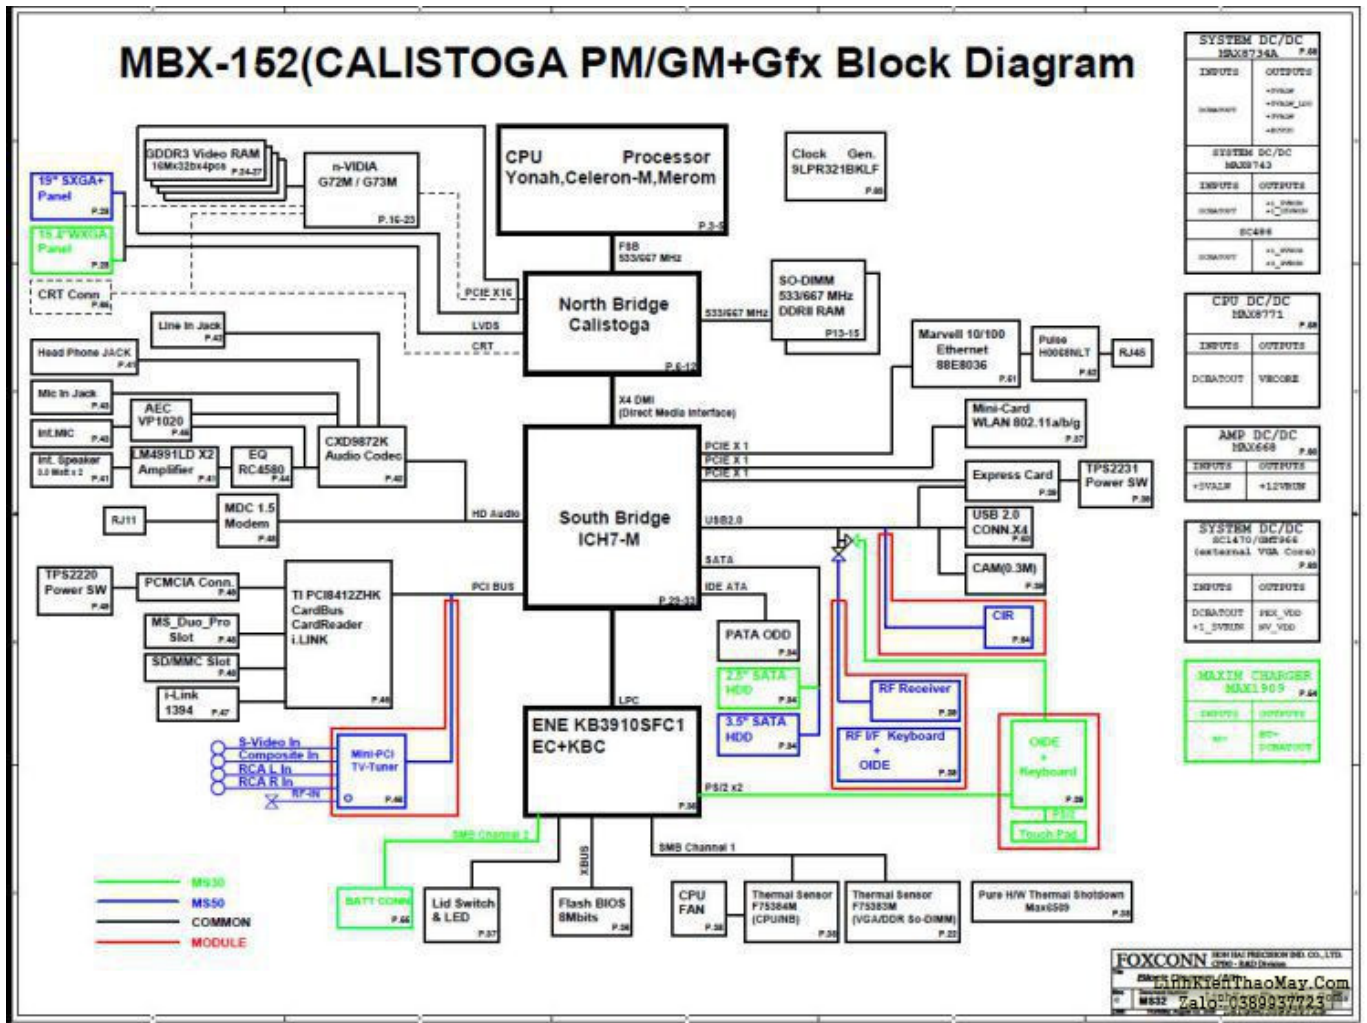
MBX-152(CALISTOGA PM/GM+Gfx Block Diagram

GDDR3 Video RAM
16Mx32bx4pcs P.24-27

n-VIDIA
G72M / G73M
P.16-23

15" SXGA+
Panel
P.28

15.4"WXGA
Panel
P.28

CRT Conn
P.46

CPU Processor
Yonah,Celeron-M,Merom
P.3-5

FSB
533/667 MHz

Clock Gen.
9LPR321BKLF
P.66

PCIE X16
LVDS
CRT

North Bridge
Calistoga
P.6-12

533/667 MHz

SO-DIMM
533/667 MHz
DDRII RAM
P13-15

Line In Jack
P.43

Head Phone JACK
P.43

Mic In Jack
P.43

Int.MIC P.43

Int. Speaker
0.5 Watt x 2 P.41

AEC
VP1020
P.44

LM4991LD X2
Amplifier P.41

EQ
RC4580
P.44

CXD9872K
Audio Codec
P.42

X4 DMI
(Direct Media Interface)

Marvell 10/100
Ethernet
88E8036
P.61

Pulse
H0008NLT
P.62

RJ45

Mini-Card
WLAN 802.11a/b/g
P.37

PCIE X 1
PCIE X 1
PCIE X 1

Express Card
P.36

TPS2231
Power SW
P.36

RJ11

MDC 1.5
Modem
P.48

HD Audio

South Bridge
ICH7-M
P.29-33

USB2.0

USB 2.0
CONN.X4
P.63

SATA

CAM(0.3M)
P.39

IDE ATA

TPS2220
Power SW
P.49

PCMCIA Conn.
P.49

PCI BUS

TI PCI8412ZHK
CardBus
CardReader
i.LINK
P.49

MS_Duo_Pro
Slot P.49

SD/MMC Slot
P.49

i-Link
1394 P.47

PATA ODD
P.34

2.5" SATA
HDD
P.34

3.5" SATA
HDD
P.34

CIR
P.64

RF Receiver
P.38

RF I/F Keyboard
+
OIDE
P.38

OIDE
Keyboard
P.39

Touch Pad

LPC

ENE KB3910SFC1
EC+KBC
P.35

PS/2 x2

S-Video In
Composite In
RCA L In
RCA R In
RF-IN

Mini-PCI
TV-Tuner
P.46

SMB Channel 2

SMB Channel 1

XBUS

MS30
MS50
COMMON
MODULE

BATT CONN
P.66

Lid Switch
& LED
P.37

Flash BIOS
8Mbits
P.36

CPU
FAN
P.38

Thermal Sensor
F75384M
(CPU/NB)
P.38

Thermal Sensor
F75383M
(VGA/DDR So-DIMM)
P.22

Pure H/W Thermal Shotdown
Max6509
P.38

SYSTEM DC/DC
MAX8734A P.68
INPUTS OUTPUTS
DCBATOUT
SYSTEM DC/DC
MAX8743
INPUTS OUTPUTS
DCBATOUT
SC486
DCBATOUT

CPU DC/DC
MAX8771 P.69
INPUTS OUTPUTS
DCBATOUT VCCORE

AMP DC/DC
MAX668 P.66
INPUTS OUTPUTS
+5VALW +12VRUN

SYSTEM DC/DC
SC1470/GMT966
(external VGA Core)
P.65
INPUTS OUTPUTS
DCBATOUT PEX_VDD
+1_5VRUN NV_VDD

MAXIM CHARGER
MAX1909 P.64
INPUTS OUTPUTS
DCBATOUT

FOXCONN
MS32
LinhKienThaoMay.Com
Zalo: 0389937723